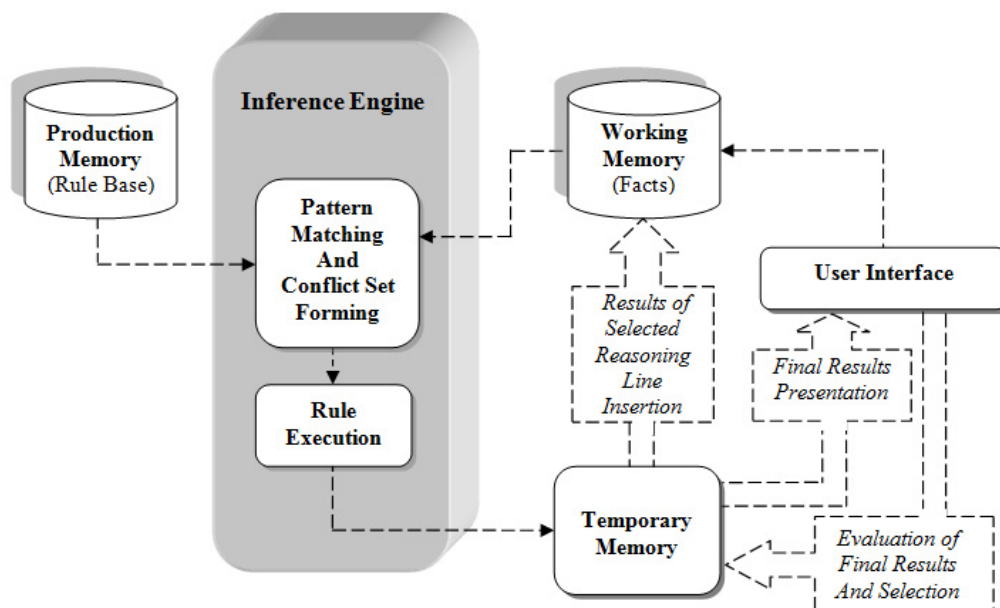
Production Memory (Rule Base)

Inference Engine

Pattern Matching And Conflict Set Forming

Rule Execution

Working Memory (Facts)

User Interface

Results of Selected Reasoning Line Insertion

Final Results Presentation

Temporary Memory

Evaluation of Final Results And Selection